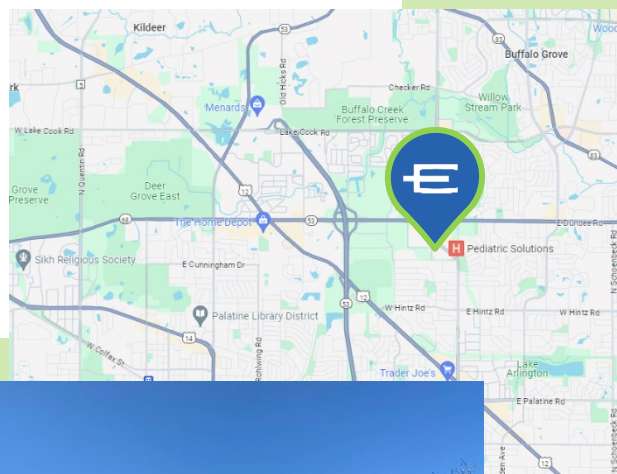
Kildeer
Buffalo Grove
Wood
ark
53
Checker Rd
Menards
Old Hicks Rd
Buffalo Creek Forest Preserve
Willow Stream Park
W Lake Cook Rd
Lake Cook Rd
83
N Quentin Rd
Grove Preserve
Deer Grove East
12
68
The Home Depot
53
E Dundee Rd
Pediatric Solutions
Sikh Religious Society
E Cunningham Dr
53
12
W Hintz Rd
E Hintz Rd
W Hintz Rd
N Schoenbeck Rd
Palatine Library District
14
W Colfax St
Rohlwing Rd
Trader Joe's
Lake Arlington
E Palatine Rd
12